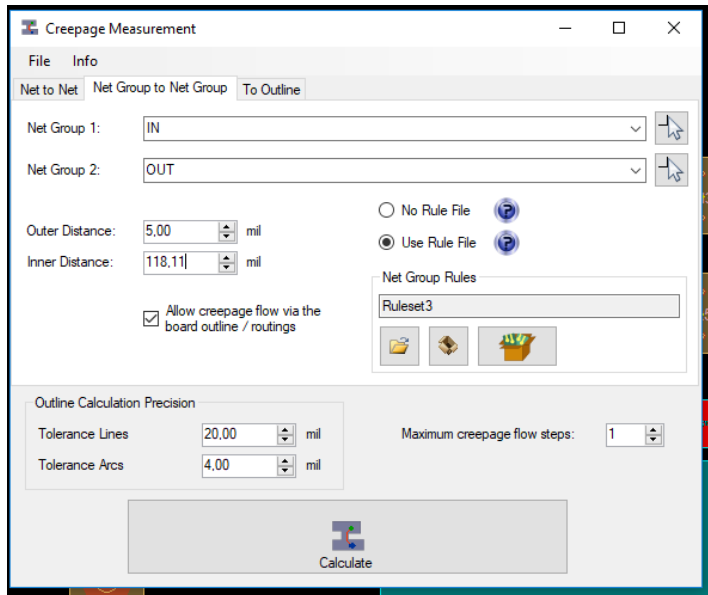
Creepage Measurement

File Info

Net to Net | Net Group to Net Group | To Outline

Net Group 1: IN

Net Group 2: OUT

Outer Distance: 5,00 mil

Inner Distance: 118,11 mil

No Rule File

Use Rule File

Net Group Rules

Ruleset3

Allow creepage flow via the board outline / routings

Outline Calculation Precision

Tolerance Lines 20,00 mil

Tolerance Arcs 4,00 mil

Maximum creepage flow steps: 1

Calculate